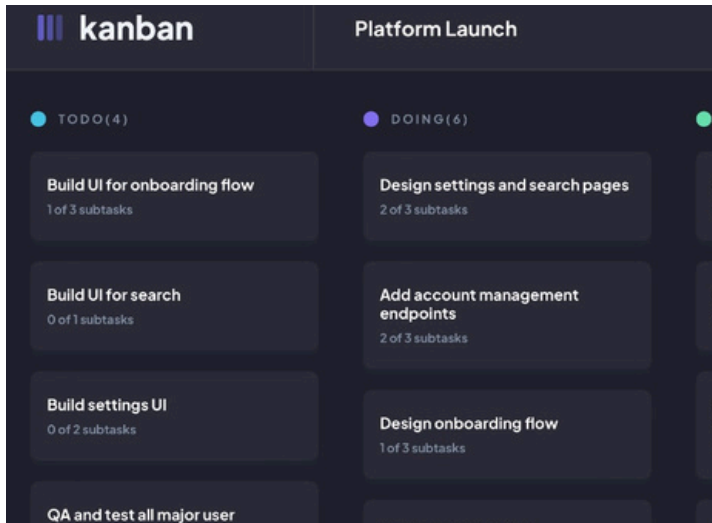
kanban

Platform Launch

TODO(4)

Build UI for onboarding flow
1 of 3 subtasks

Build UI for search
0 of 1 subtasks

Build settings UI
0 of 2 subtasks

QA and test all major user

DOING(6)

Design settings and search pages
2 of 3 subtasks

Add account management endpoints
2 of 3 subtasks

Design onboarding flow
1 of 3 subtasks